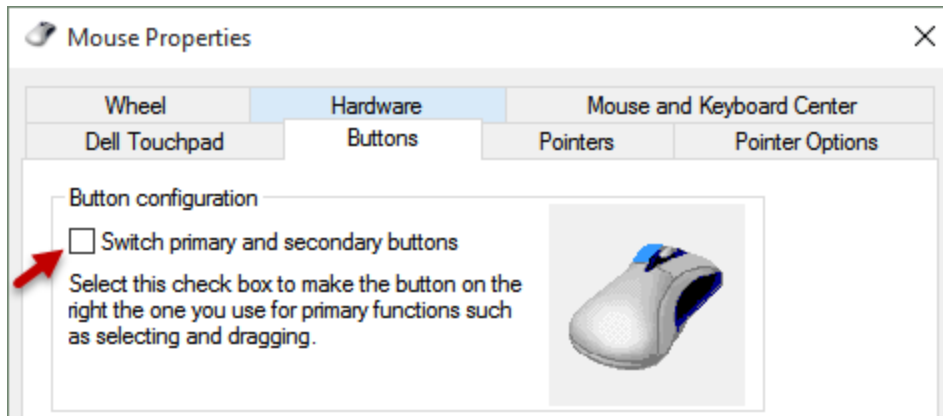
Mouse Properties

×

Wheel

Hardware

Mouse and Keyboard Center

Dell Touchpad

Buttons

Pointers

Pointer Options

Button configuration

Switch primary and secondary buttons

Select this check box to make the button on the right the one you use for primary functions such as selecting and dragging.